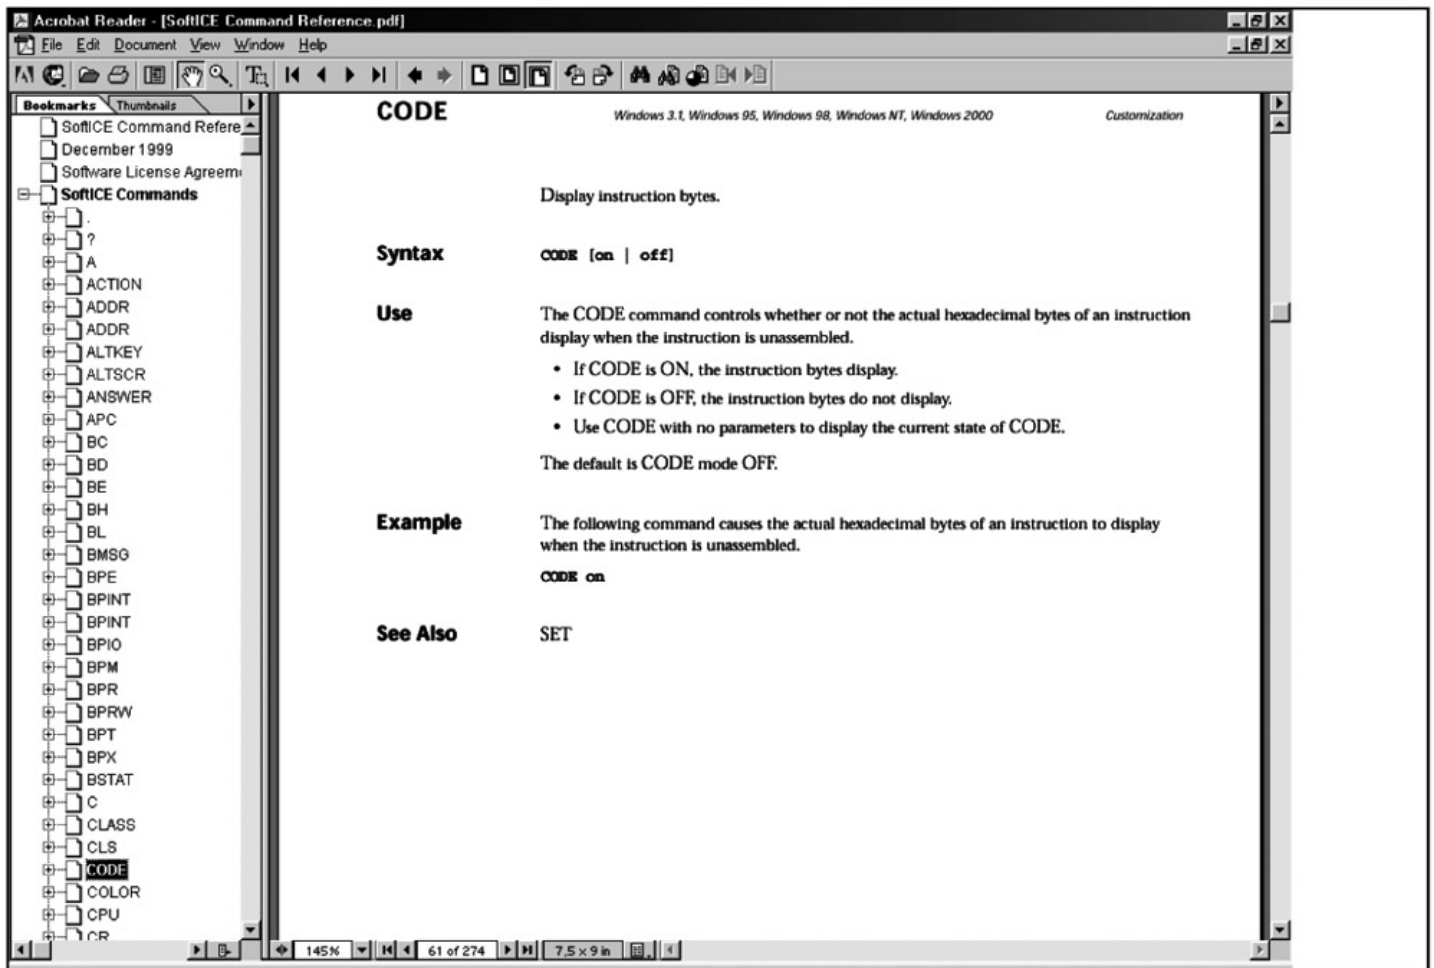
Acrobat Reader - [SoftICE Command Reference.pdf]

File Edit Document View Window Help

Bookmarks Thumbnails

SoftICE Command Refere
December 1999
Software License Agreem
SoftICE Commands
.
?
A
ACTION
ADDR
ADDR
ALTKEY
ALTSCR
ANSWER
APC
BC
BD
BE
BH
BL
BMSG
BPE
BPINT
BPINT
BPIO
BPM
BPR
BPRW
BPT
BPX
BSTAT
C
CLASS
CLS
CODE
COLOR
CPU
CR

CODE

Windows 3.1, Windows 95, Windows 98, Windows NT, Windows 2000

Customization

Display instruction bytes.

Syntax

CODE [on | off]

Use

The CODE command controls whether or not the actual hexadecimal bytes of an instruction display when the instruction is unassembled.

- If CODE is ON, the instruction bytes display.
- If CODE is OFF, the instruction bytes do not display.
- Use CODE with no parameters to display the current state of CODE.

The default is CODE mode OFF.

Example

The following command causes the actual hexadecimal bytes of an instruction to display when the instruction is unassembled.

CODE on

See Also

SET

145% 61 of 274 7.5 x 9 in